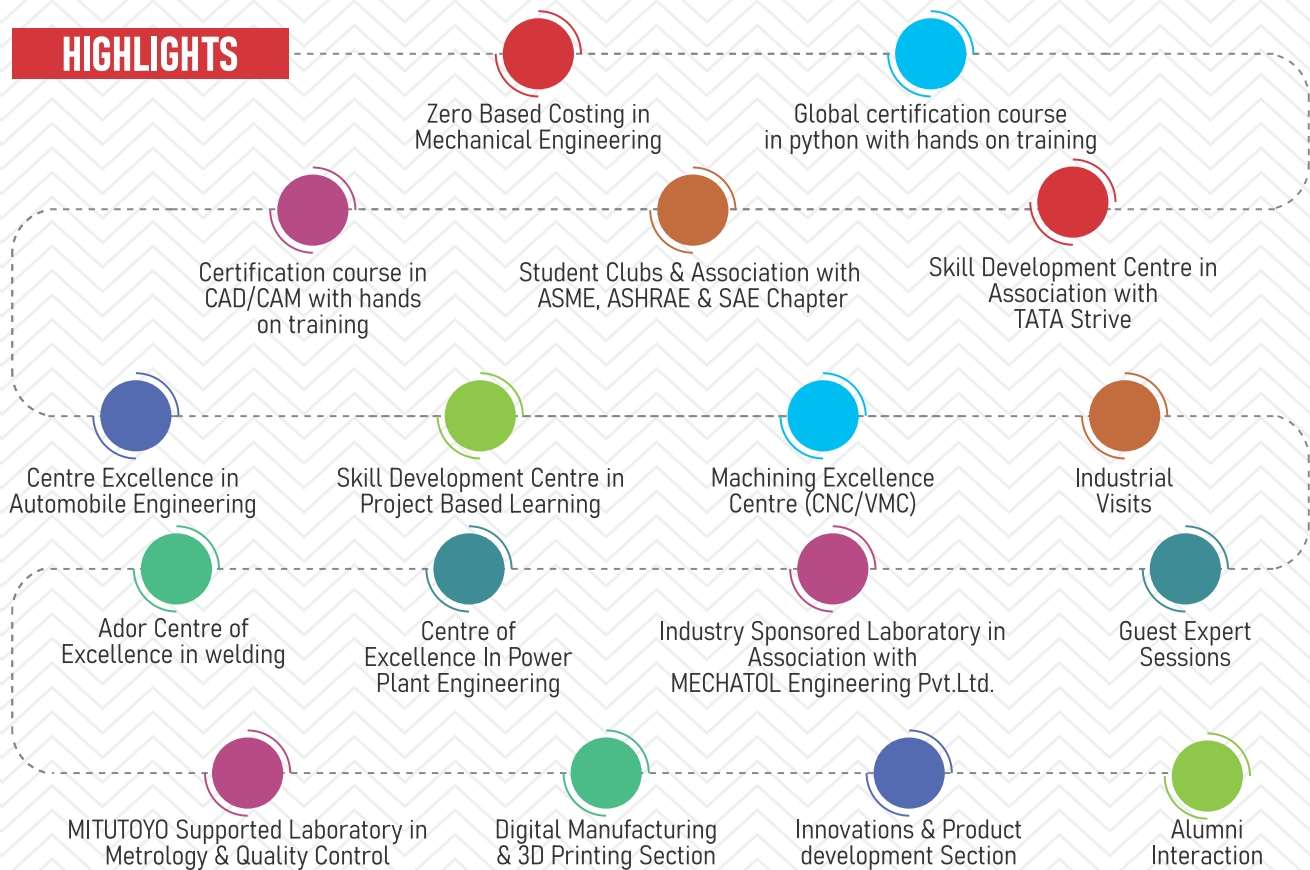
HIGHLIGHTS

Zero Based Costing in Mechanical Engineering

Global certification course in python with hands on training

Skill Development Centre in Association with TATA Strive

Student Clubs & Association with ASME, ASHRAE & SAE Chapter

Certification course in CAD/CAM with hands on training

Centre Excellence in Automobile Engineering

Skill Development Centre in Project Based Learning

Machining Excellence Centre (CNC/VMC)

Industrial Visits

Guest Expert Sessions

Industry Sponsored Laboratory in Association with MECHATOL Engineering Pvt.Ltd.

Centre of Excellence In Power Plant Engineering

Ador Centre of Excellence in welding

MITUTOYO Supported Laboratory in Metrology & Quality Control

Digital Manufacturing & 3D Printing Section

Innovations & Product development Section

Alumni Interaction